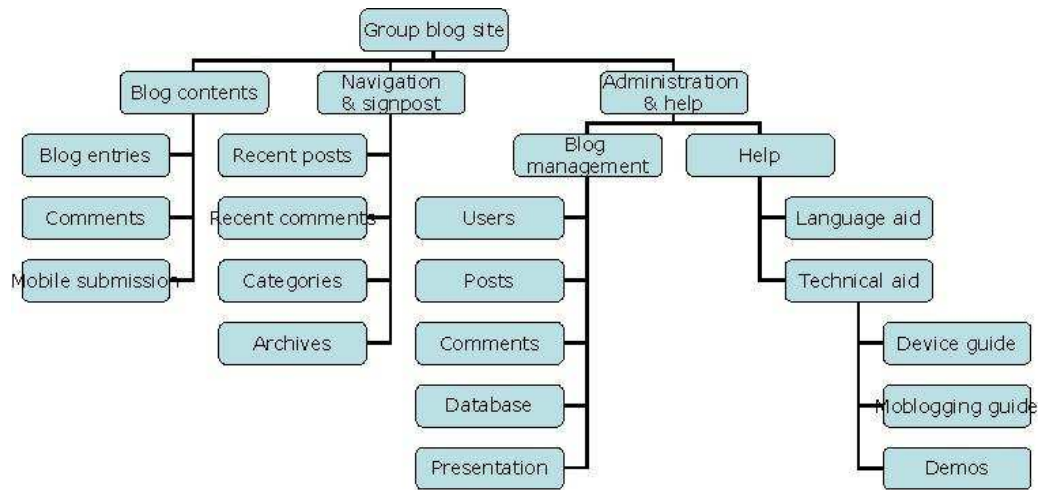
Group blog site

Blog contents

Blog entries

Comments

Mobile submission

Navigation & signpost

Recent posts

Recent comments

Categories

Archives

Administration & help

Blog management

Users

Posts

Comments

Database

Presentation

Help

Language aid

Technical aid

Device guide

Moblogging guide

Demos